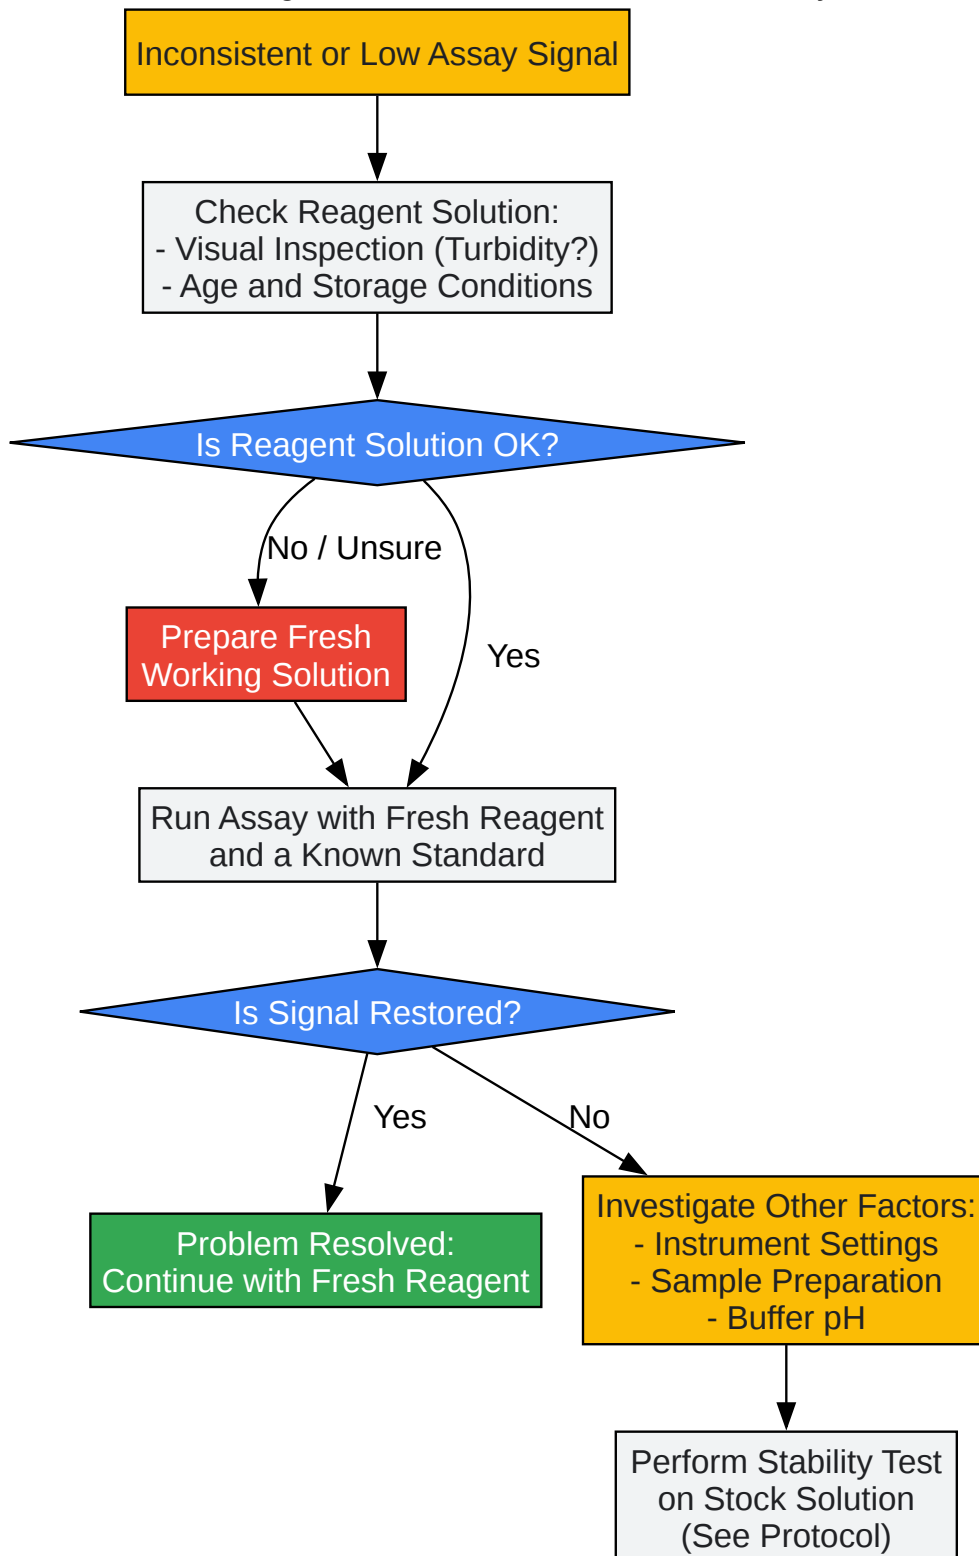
Inconsistent or Low Assay Signal

Check Reagent Solution:
- Visual Inspection (Turbidity?)
- Age and Storage Conditions

Is Reagent Solution OK?

No / Unsure

Yes

Prepare Fresh Working Solution

Run Assay with Fresh Reagent and a Known Standard

Is Signal Restored?

Yes

No

Problem Resolved: Continue with Fresh Reagent

Investigate Other Factors:
- Instrument Settings
- Sample Preparation
- Buffer pH

Perform Stability Test on Stock Solution (See Protocol)